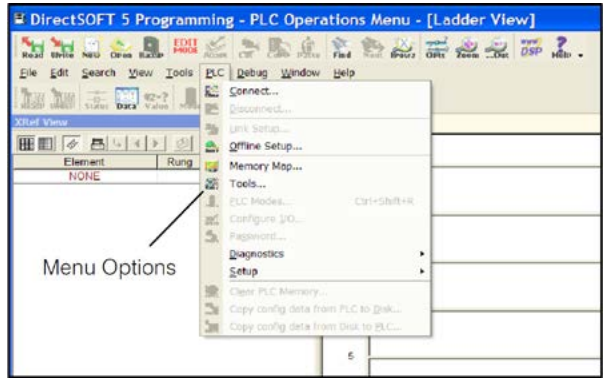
DirectSOFT 5 Programming - PLC Operations Menu - [Ladder View]

Read Write New Open Backup EDIT MODE Accept Cut Copy Paste Find Next Replace Offs Zoom Out DSP Help

File Edit Search View Tools PLC Debug Window Help

Status Data Value

XRef View

Element Rung
NONE

Connect...
Disconnect...
Link Setup...
Offline Setup...
Memory Map...
Tools...
PLC Modes... Ctrl+Shift+R
Configure I/O...
Password...
Diagnostics
Setup
Clear PLC Memory...
Copy config data from PLC to Disk...
Copy config data from Disk to PLC...

Menu Options

5